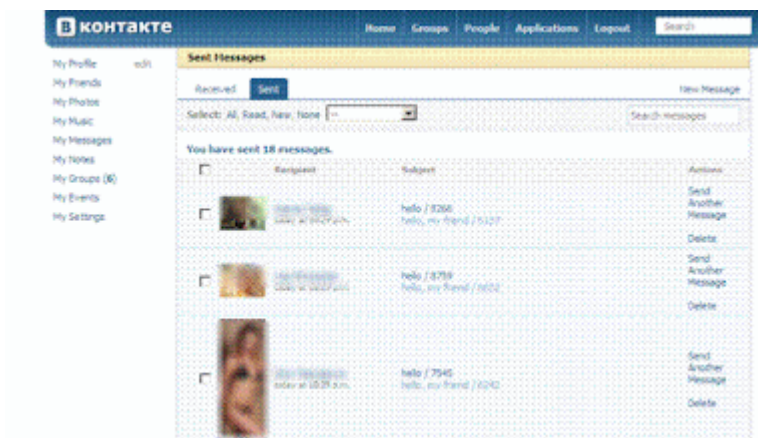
B КОНТАКТЕ

Home Groups People Applications Logout Search

My Profile edit
My Friends
My Photos
My Music
My Messages
My Notes
My Groups (6)
My Events
My Settings

Sent Messages

Received Sent

New Message

Select: All, Read, New, None --

Search messages

You have sent 18 messages.

| | Recipient | Subject | Actions |
|---|---|---|---|
| | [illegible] today at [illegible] p.m. | hello / 8266 hello, my friend / 5127 | Send Another Message Delete |
| | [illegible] today at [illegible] p.m. | hello / 8759 hello, my friend / 8602 | Send Another Message Delete |
| | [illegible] today at 10:29 p.m. | hello / 7545 hello, my friend / 8240 | Send Another Message Delete |